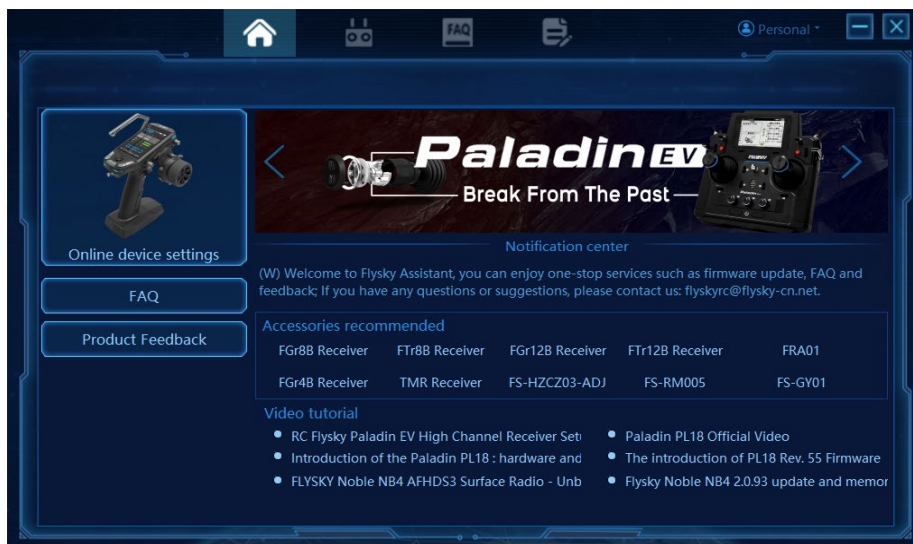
FAQ

Personal

Online device settings

FAQ

Product Feedback

PaladinEV

Break From The Past

Notification center

(W) Welcome to Flysky Assistant, you can enjoy one-stop services such as firmware update, FAQ and feedback; If you have any questions or suggestions, please contact us: flyskyrc@flysky-cn.net.

Accessories recommended

FGr8B Receiver FTr8B Receiver FGr12B Receiver FTr12B Receiver FRA01

FGr4B Receiver TMR Receiver FS-HZCZ03-ADJ FS-RM005 FS-GY01

Video tutorial

- RC Flysky Paladin EV High Channel Receiver Set
- Introduction of the Paladin PL18 : hardware and
- FLYSKY Noble NB4 AFHDS3 Surface Radio - Unb
- Paladin PL18 Official Video
- The introduction of PL18 Rev. 55 Firmware
- Flysky Noble NB4 2.0.93 update and memor